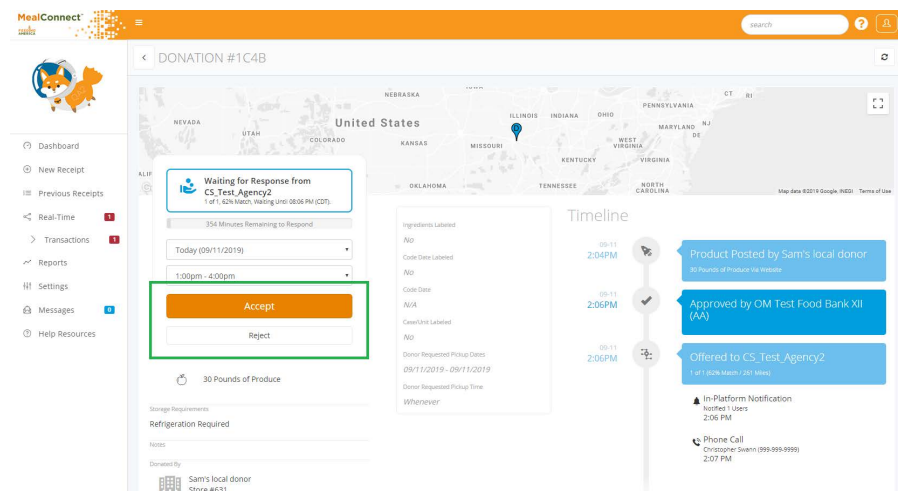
MealConnect

search

?

Dashboard
New Receipt
Previous Receipts
Real-Time 1
Transactions 1
Reports
Settings
Messages 0
Help Resources

DONATION #1C4B

NEBRASKA
NEVADA
UTAH
United States
COLORADO
KANSAS
ILLINOIS
INDIANA
OHIO
PENNSYLVANIA
MARYLAND
NJ
CT
RI
MISSOURI
WEST VIRGINIA
VIRGINIA
KENTUCKY
TENNESSEE
OKLAHOMA
NORTH CAROLINA
Map data ©2019 Google, INEGI Terms of Use

Waiting for Response from CS_Test_Agency2
1 of 1, 62% Match, Waiting Until 08:06 PM (CDT).

354 Minutes Remaining to Respond

Today (09/11/2019)

1:00pm - 4:00pm

Accept

Reject

30 Pounds of Produce

Storage Requirements
Refrigeration Required

Notes

Donated By
Sam's local donor
Store #631

Ingredients Labeled
No
Code Date Labeled
No
Code Date
N/A
Case/Unit Labeled
No
Donor Requested Pickup Dates
09/11/2019 - 09/11/2019
Donor Requested Pickup Time
Whenever

Timeline

09-11
2:04PM
Product Posted by Sam's local donor
30 Pounds of Produce Via Website

09-11
2:06PM
Approved by OM Test Food Bank XII (AA)

09-11
2:06PM
Offered to CS_Test_Agency2
1 of 1 (62% Match / 261 Miles)

In-Platform Notification
Notified 1 Users
2:06 PM

Phone Call
Christopher Swenn (999-999-9999)
2:07 PM